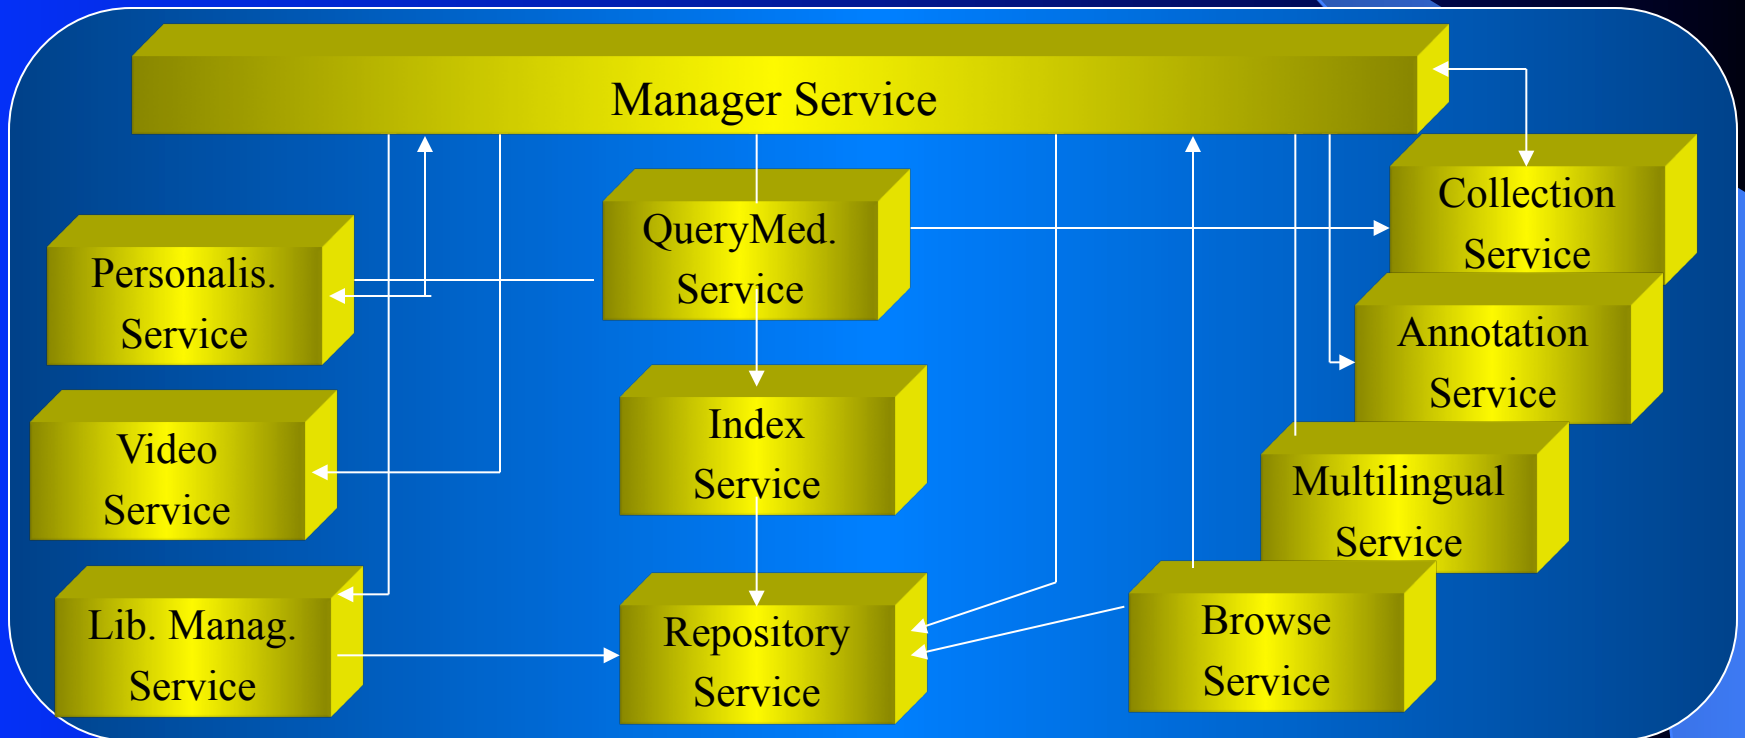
Manager Service

Personalis. Service

QueryMed. Service

Collection Service

Annotation Service

Video Service

Index Service

Multilingual Service

Lib. Manag. Service

Repository Service

Browse Service